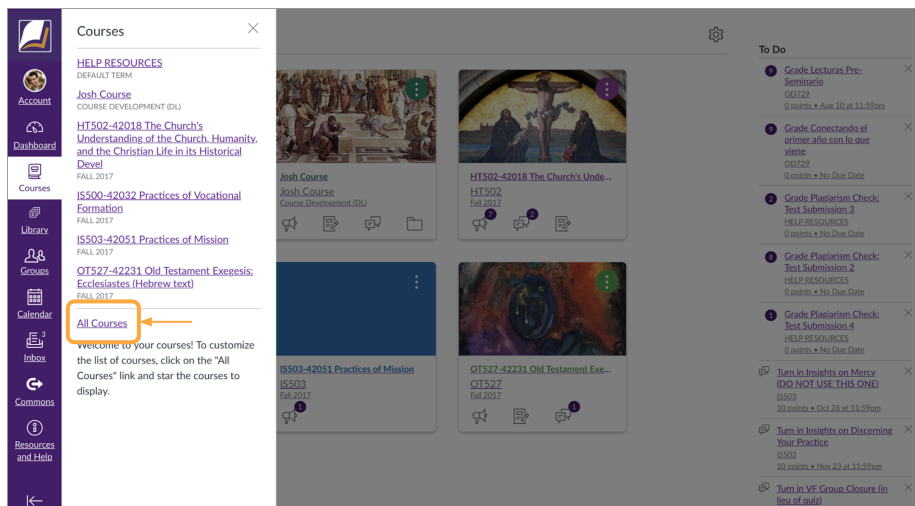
Account
Dashboard
Courses
Library
Groups
Calendar
Inbox
Commons
Resources and Help

Courses

HELP RESOURCES
DEFAULT TERM

Josh Course
COURSE DEVELOPMENT (DL)

HT502-42018 The Church's Understanding of the Church, Humanity, and the Christian Life in its Historical Devel
FALL 2017

IS500-42032 Practices of Vocational Formation
FALL 2017

IS503-42051 Practices of Mission
FALL 2017

OT527-42231 Old Testament Exegesis: Ecclesiastes (Hebrew text)
FALL 2017

All Courses

Welcome to your courses! To customize the list of courses, click on the "All Courses" link and star the courses to display.

Josh Course
Josh Course
Course Development (DL)

HT502-42018 The Church's Unde...
HT502
Fall 2017

IS503-42051 Practices of Mission
IS503
Fall 2017

OT527-42231 Old Testament Exe...
OT527
Fall 2017

To Do

Grade Lecturas Pre-Seminario
OD729
0 points • Aug 10 at 11:59pm

Grade Conectando el primer año con lo que viene
OD729
0 points • No Due Date

Grade Plagiarism Check: Test Submission 3
HELP RESOURCES
0 points • No Due Date

Grade Plagiarism Check: Test Submission 2
HELP RESOURCES
0 points • No Due Date

Grade Plagiarism Check: Test Submission 4
HELP RESOURCES
0 points • No Due Date

Turn in Insights on Mercy (DO NOT USE THIS ONE)
IS503
10 points • Oct 26 at 11:59pm

Turn in Insights on Discerning Your Practice
IS503
10 points • Nov 23 at 11:59pm

Turn in VF Group Closure (in lieu of quiz)